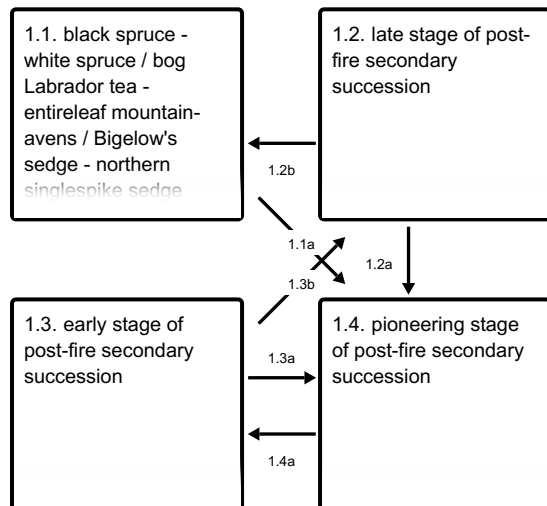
1.1. black spruce - white spruce / bog Labrador tea - entireleaf mountain-avens / Bigelow's sedge - northern singlespike sedge

1.2. late stage of post-fire secondary succession

1.2b

1.1a

1.3b

1.2a

1.3. early stage of post-fire secondary succession

1.4. pioneering stage of post-fire secondary succession

1.3a

1.4a